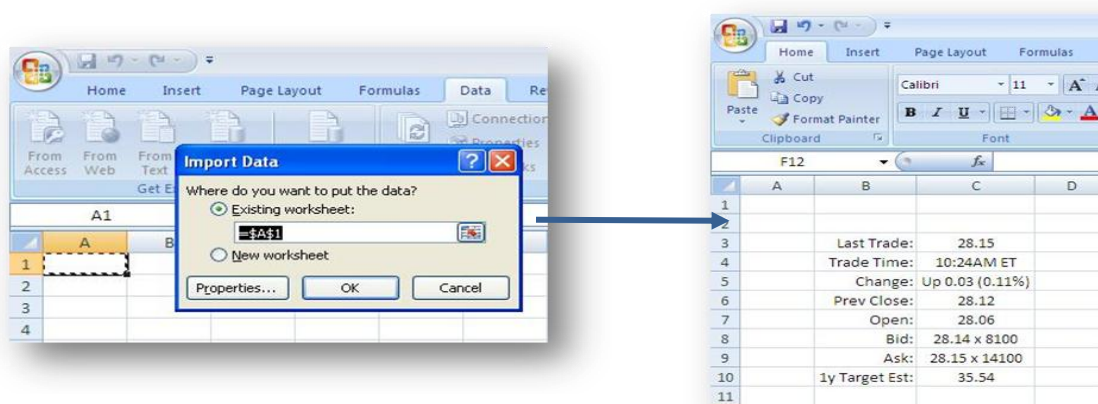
Home Insert Page Layout Formulas Data Re

From Access From Web From Text

Get E

Connection

Properties

ks

Import Data

Where do you want to put the data?

Existing worksheet:

=$A$1

New worksheet

Properties... OK Cancel

A1

| | A | B |
|---|---|---|
| 1 | | |
| 2 | | |
| 3 | | |
| 4 | | |

Home Insert Page Layout Formulas

Cut

Copy

Paste

Format Painter

Clipboard

Calibri 11

B I U

Font

F12

$f_x$

| | A | B | C | D |
|---|---|---|---|---|
| 1 | | | | |
| 2 | | | | |
| 3 | | Last Trade: | 28.15 | |
| 4 | | Trade Time: | 10:24AM ET | |
| 5 | | Change: | Up 0.03 (0.11%) | |
| 6 | | Prev Close: | 28.12 | |
| 7 | | Open: | 28.06 | |
| 8 | | Bid: | 28.14 x 8100 | |
| 9 | | Ask: | 28.15 x 14100 | |
| 10 | | 1y Target Est: | 35.54 | |
| 11 | | | | |